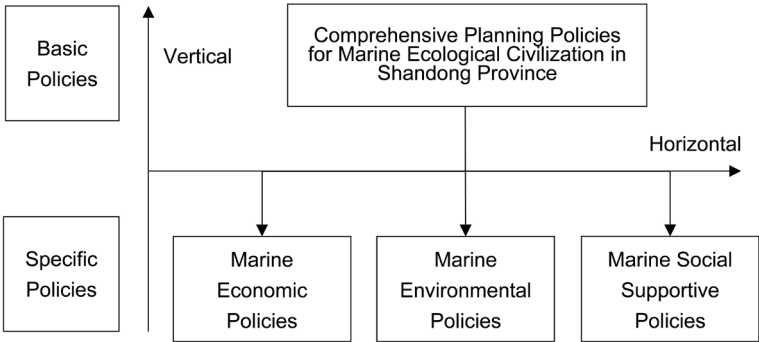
Basic Policies

Vertical

Comprehensive Planning Policies for Marine Ecological Civilization in Shandong Province

Horizontal

Specific Policies

Marine Economic Policies

Marine Environmental Policies

Marine Social Supportive Policies